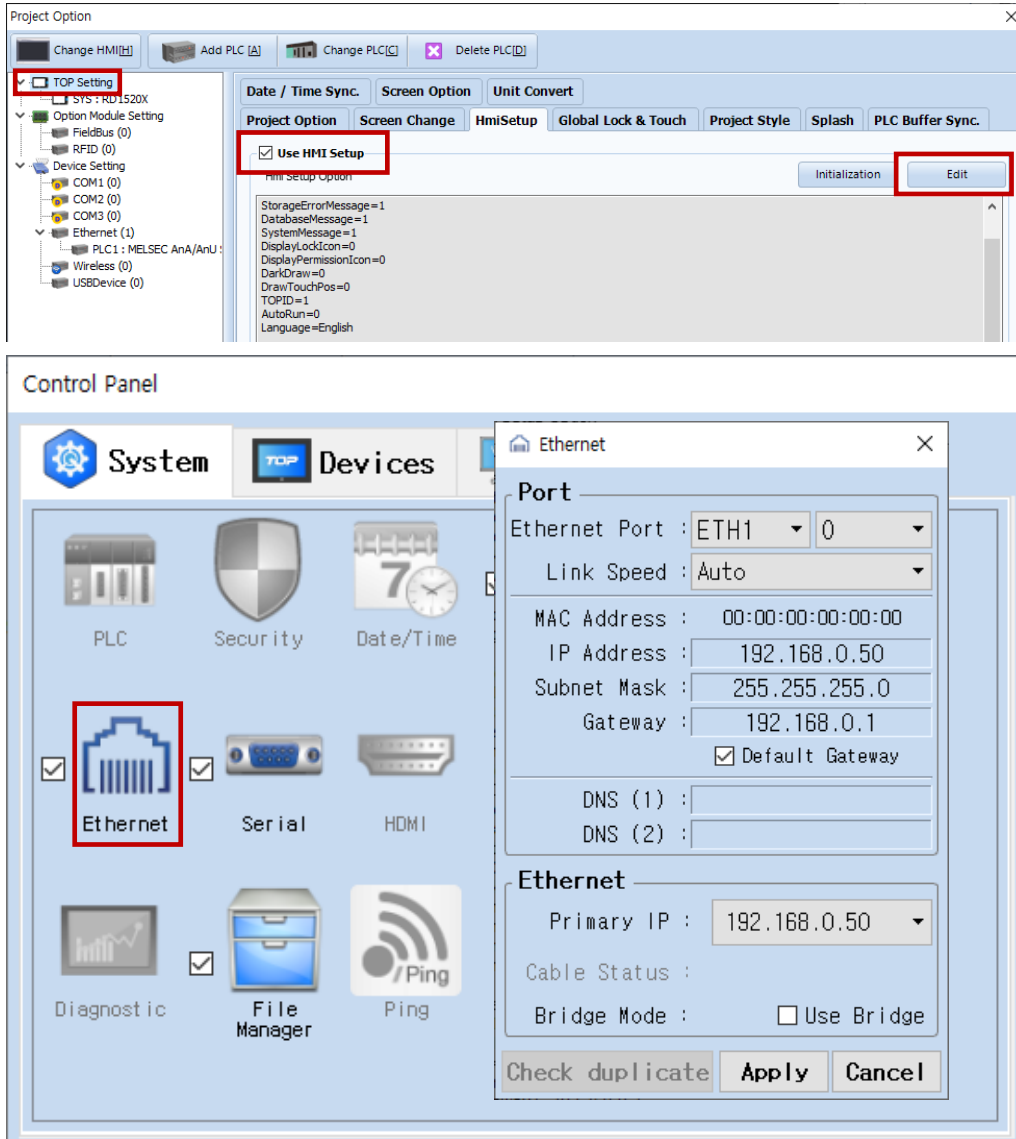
Project Option

Change HMI[H]  Add PLC [A]  Change PLC[C]  Delete PLC[D]

TOP Setting
SYS : RD1520X
Option Module Setting
FieldBus (0)
RFID (0)
Device Setting
COM1 (0)
COM2 (0)
COM3 (0)
Ethernet (1)
PLC1 : MELSEC AnA/AnU :
Wireless (0)
USBDevice (0)

Date / Time Sync.  Screen Option  Unit Convert
Project Option  Screen Change  HmiSetup  Global Lock & Touch  Project Style  Splash  PLC Buffer Sync.

Use HMI Setup
Hmi Setup Option
Initialization  Edit

StorageErrorMessage=1
DatabaseMessage=1
SystemMessage=1
DisplayLockIcon=0
DisplayPermissionIcon=0
DarkDraw=0
DrawTouchPos=0
TOPID=1
AutoRun=0
Language=English

Control Panel

System  Devices

PLC  Security  Date/Time
Ethernet  Serial  HDMI
Diagnostic  File Manager  Ping

Ethernet
Port
Ethernet Port : ETH1  0
Link Speed : Auto
MAC Address : 00:00:00:00:00:00
IP Address : 192.168.0.50
Subnet Mask : 255.255.255.0
Gateway : 192.168.0.1
Default Gateway
DNS (1) :
DNS (2) :
Ethernet
Primary IP : 192.168.0.50
Cable Status :
Bridge Mode : Use Bridge
Check duplicate  Apply  Cancel